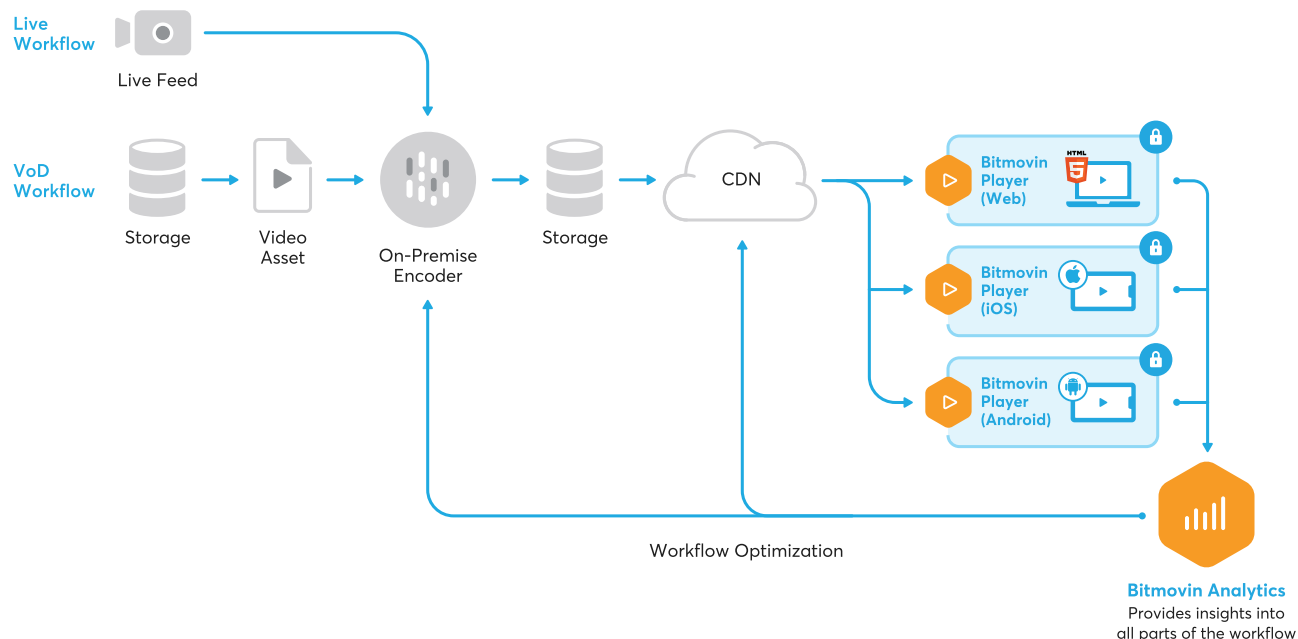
Live Workflow

Live Feed

VoD Workflow

Storage

Video Asset

On-Premise Encoder

Storage

CDN

Bitmovin Player (Web)

HTML 5

Bitmovin Player (iOS)

Bitmovin Player (Android)

Workflow Optimization

Bitmovin Analytics
Provides insights into all parts of the workflow